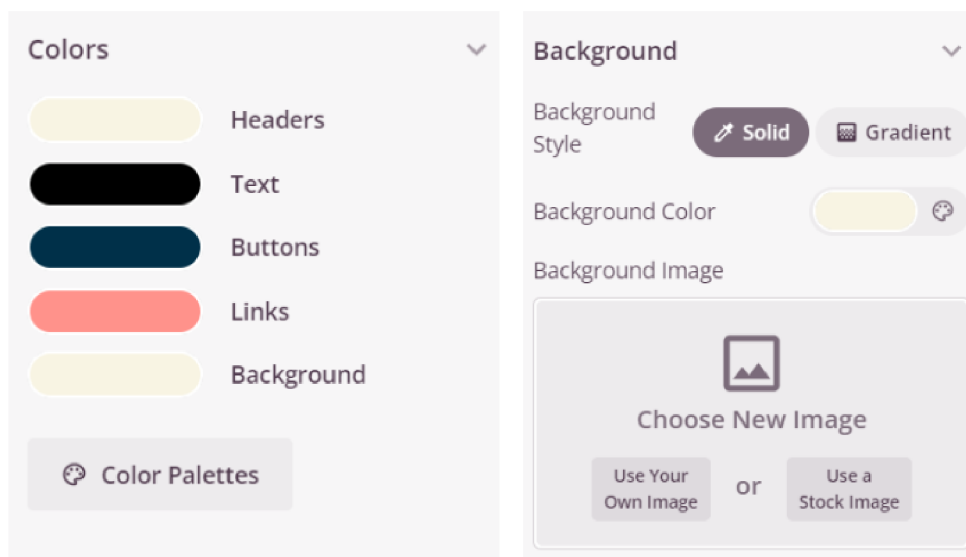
Colors

Headers

Text

Buttons

Links

Background

Color Palettes

Background

Background Style

Solid

Gradient

Background Color

Background Image

Choose New Image

Use Your Own Image

or

Use a Stock Image